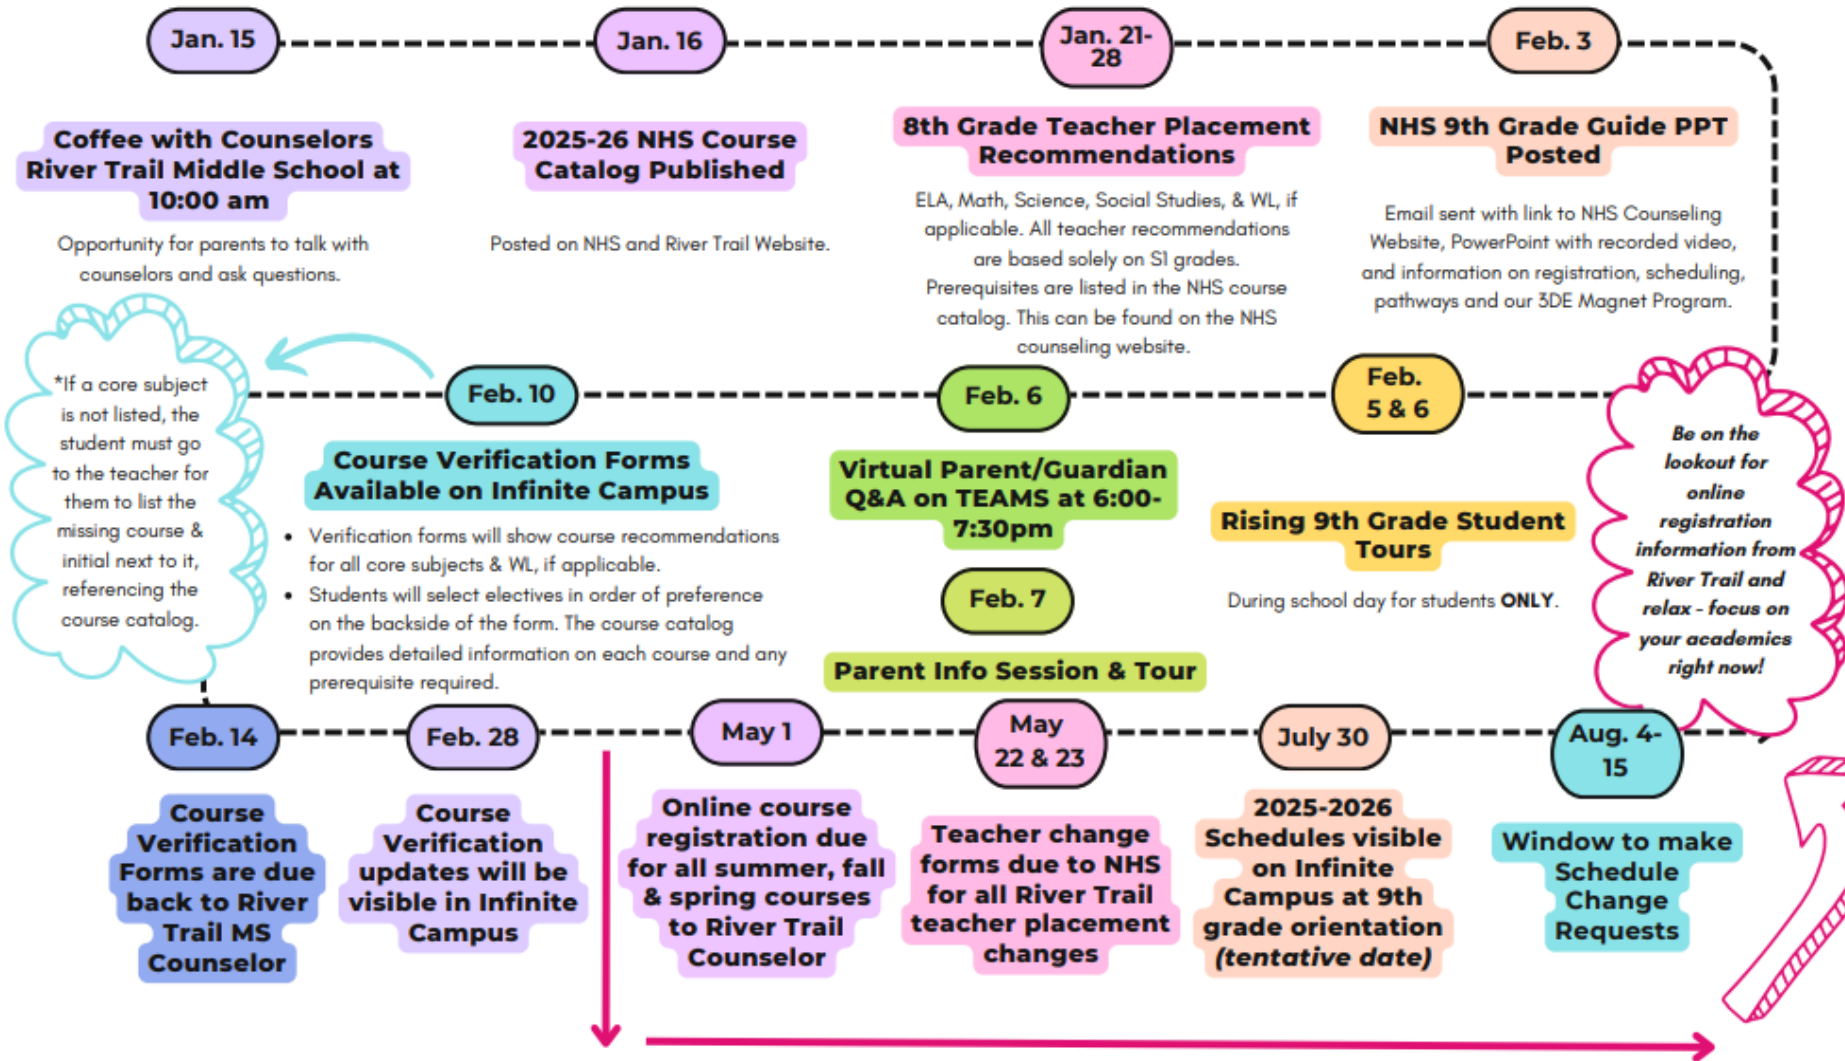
Jan. 15

Coffee with Counselors River Trail Middle School at 10:00 am

Opportunity for parents to talk with counselors and ask questions.

Jan. 16

2025-26 NHS Course Catalog Published

Posted on NHS and River Trail Website.

Jan. 21-28

8th Grade Teacher Placement Recommendations

ELA, Math, Science, Social Studies, & WL, if applicable. All teacher recommendations are based solely on S1 grades. Prerequisites are listed in the NHS course catalog. This can be found on the NHS counseling website.

Feb. 3

NHS 9th Grade Guide PPT Posted

Email sent with link to NHS Counseling Website, PowerPoint with recorded video, and information on registration, scheduling, pathways and our 3DE Magnet Program.

*If a core subject is not listed, the student must go to the teacher for them to list the missing course & initial next to it, referencing the course catalog.

Feb. 10

Course Verification Forms Available on Infinite Campus

- Verification forms will show course recommendations for all core subjects & WL, if applicable.
- Students will select electives in order of preference on the backside of the form. The course catalog provides detailed information on each course and any prerequisite required.

Feb. 6

Virtual Parent/Guardian Q&A on TEAMS at 6:00-7:30pm

Feb. 7

Parent Info Session & Tour

Feb. 5 & 6

Rising 9th Grade Student Tours

During school day for students ONLY.

Be on the lookout for online registration information from River Trail and relax - focus on your academics right now!

Feb. 14

Course Verification Forms are due back to River Trail MS Counselor

Feb. 28

Course Verification updates will be visible in Infinite Campus

May 1

Online course registration due for all summer, fall & spring courses to River Trail Counselor

May 22 & 23

Teacher change forms due to NHS for all River Trail teacher placement changes

July 30

2025-2026 Schedules visible on Infinite Campus at 9th grade orientation (tentative date)

Aug. 4-15

Window to make Schedule Change Requests